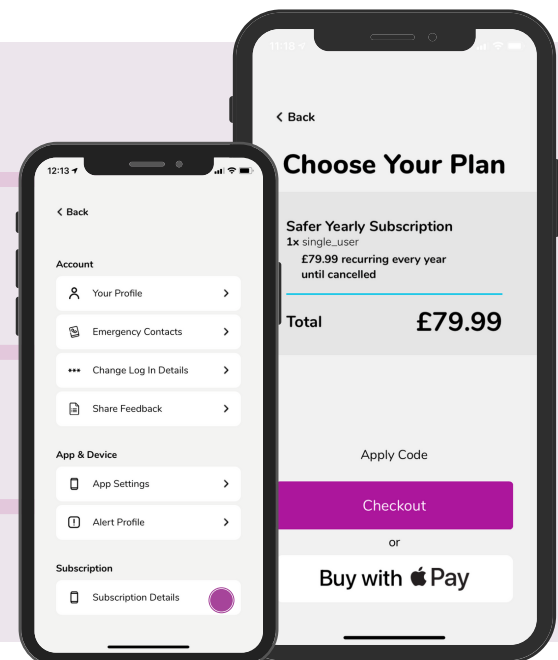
11:18

< Back

Choose Your Plan

Safer Yearly Subscription
1x single_user
£79.99 recurring every year until cancelled

Total £79.99

Apply Code

Checkout

or

Buy with Pay

12:13

< Back

Account

Your Profile

Emergency Contacts

Change Log In Details

Share Feedback

App & Device

App Settings

Alert Profile

Subscription

Subscription Details